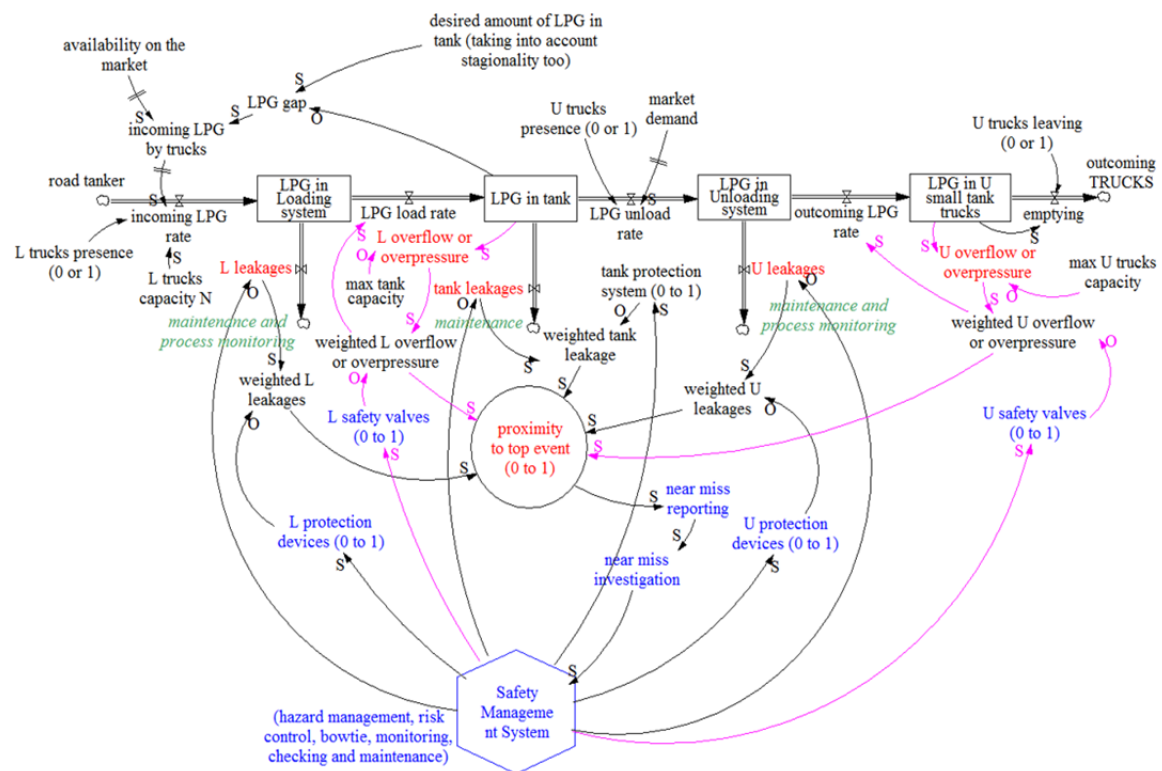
desired amount of LPG in tank (taking into account stagionality too)

availability on the market

S

S

LPG gap

S

O

incoming LPG by trucks

U trucks presence (0 or 1)

market demand

U trucks leaving (0 or 1)

road tanker

S

LPG in Loading system

LPG load rate

LPG in tank

LPG unload rate

S

LPG in Unloading system

outcoming LPG rate

LPG in U small tank trucks

emptying

outcoming TRUCKS

incoming LPG rate

S

L trucks presence (0 or 1)

S

L trucks capacity N

L leakages

L overflow or overpressure

S

S

O

max tank capacity

tank leakages

tank protection system (0 to 1)

U leakages

U overflow or overpressure

S

max U trucks capacity

S

O

O

S

O

S

O

S

maintenance and process monitoring

maintenance

weighted tank leakage

maintenance and process monitoring

weighted U overflow or overpressure

S

weighted L overflow or overpressure

S

O

weighted L leakages

O

O

S

S

weighted U leakages

O

S

L safety valves (0 to 1)

S

proximity to top event (0 to 1)

S

S

U safety valves (0 to 1)

S

S

near miss reporting

L protection devices (0 to 1)

U protection devices (0 to 1)

S

near miss investigation

S

S

Safety Manageme nt System

(hazard management, risk control, bowtie, monitoring, checking and maintenance)